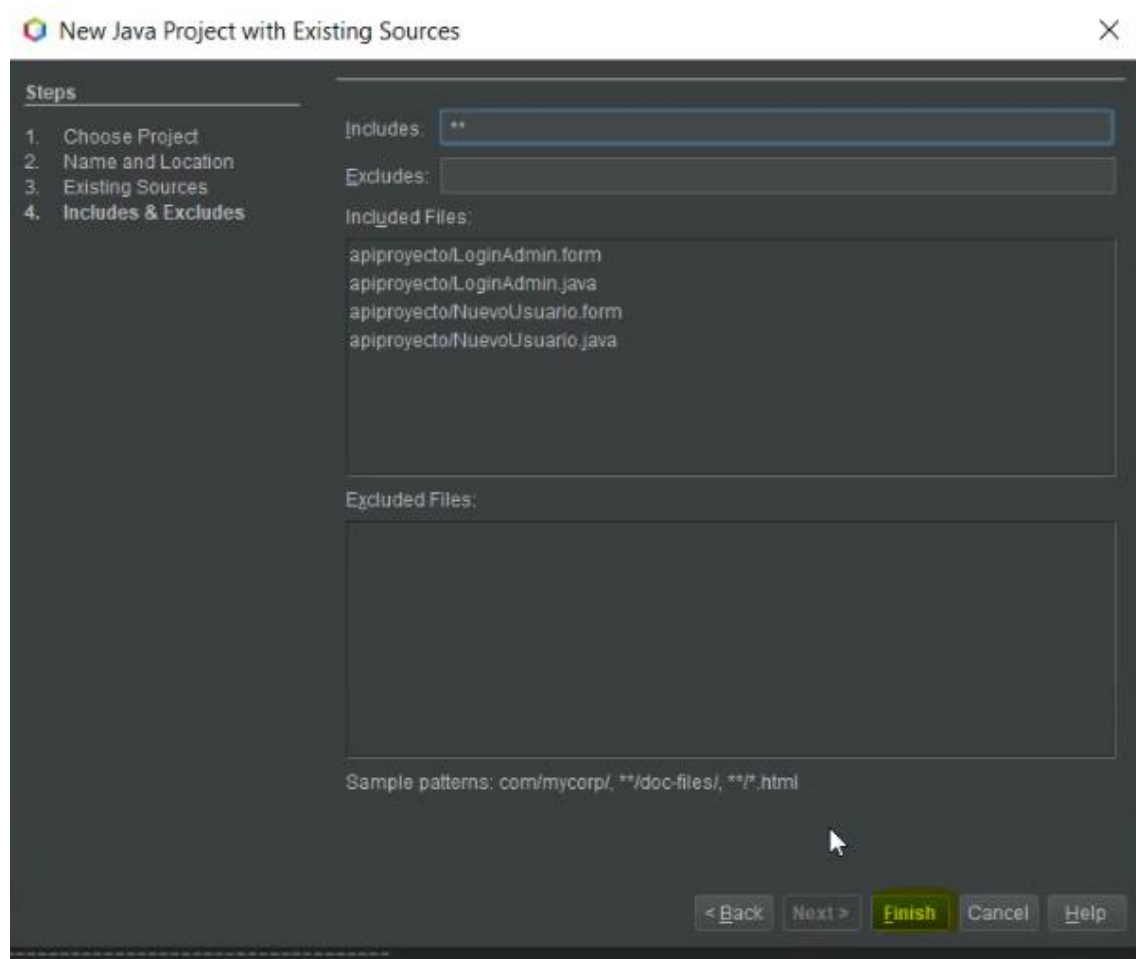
New Java Project with Existing Sources

×

Steps

1. Choose Project
2. Name and Location
3. Existing Sources
4. Includes & Excludes

Includes: **

Excludes:

Included Files:

apiproyecto/LoginAdmin.form
apiproyecto/LoginAdmin.java
apiproyecto/NuevoUsuario.form
apiproyecto/NuevoUsuario.java

Excluded Files:

Sample patterns: com/mycorp/, **/doc-files/, **/*.html

< Back | Next > | Finish | Cancel | Help